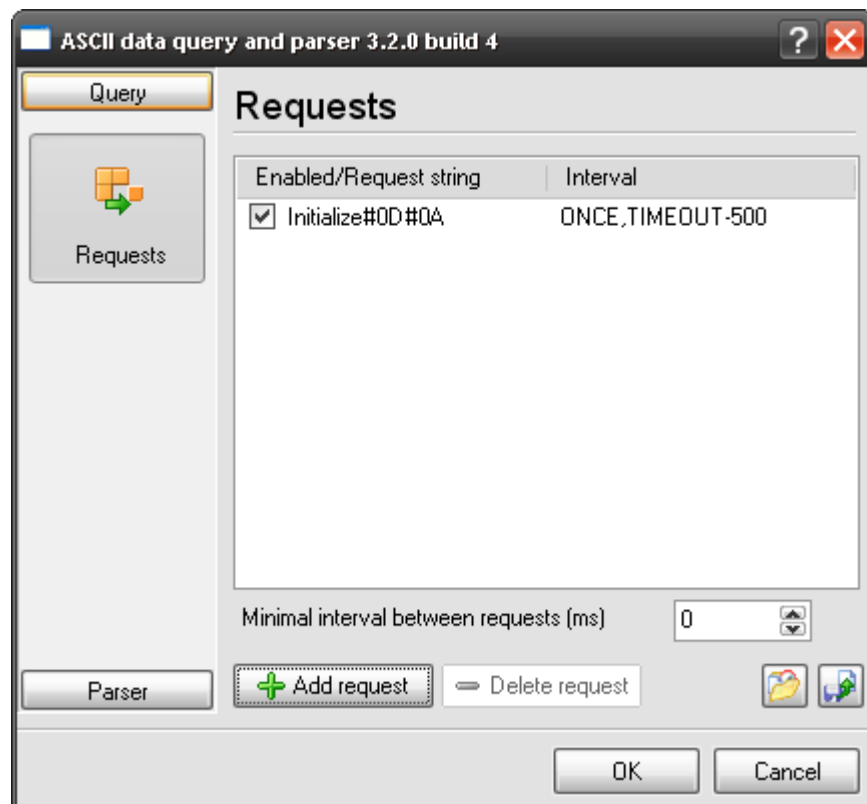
ASCII data query and parser 3.2.0 build 4

Query

Requests

Requests

| Enabled/Request string | Interval |
|---|---|
| Initialize#0D#0A | ONCE,TIMEOUT-500 |

Minimal interval between requests (ms) 0

Parser

Add request

Delete request

OK

Cancel